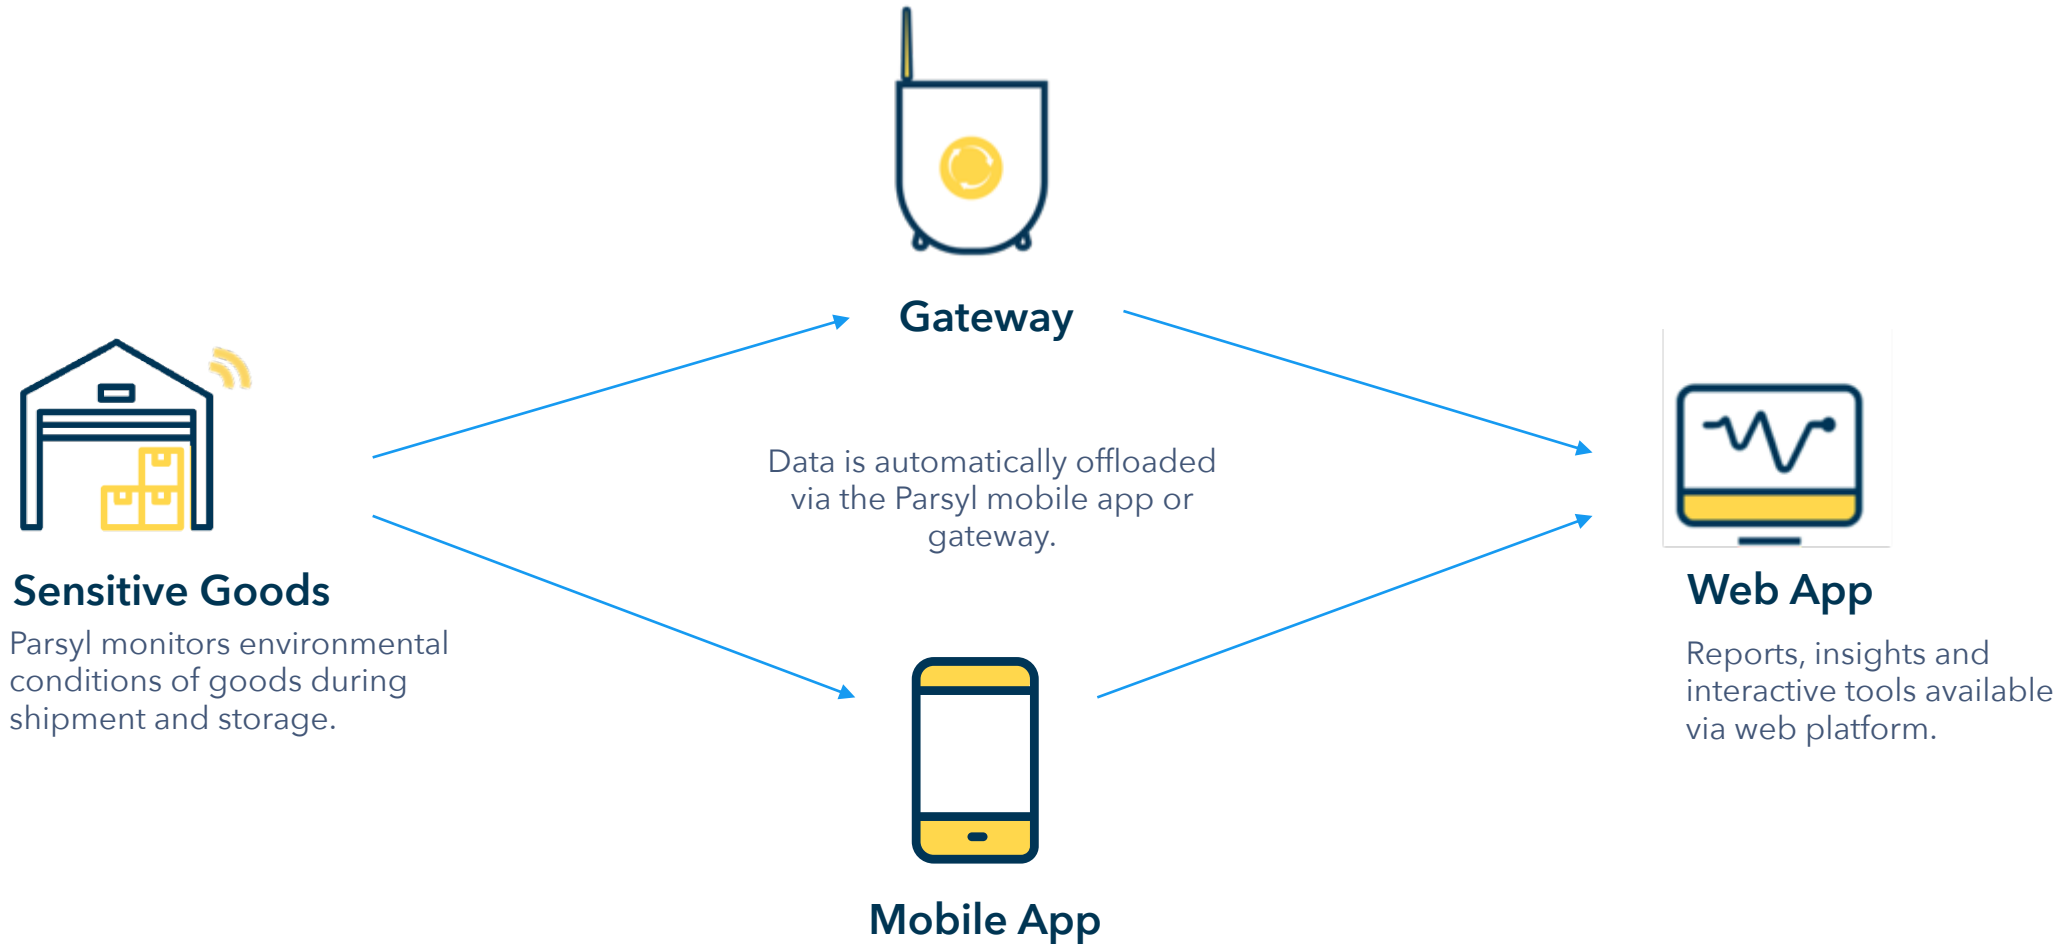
Gateway

Sensitive Goods

Parsyl monitors environmental conditions of goods during shipment and storage.

Data is automatically offloaded via the Parsyl mobile app or gateway.

Web App

Reports, insights and interactive tools available via web platform.

Mobile App